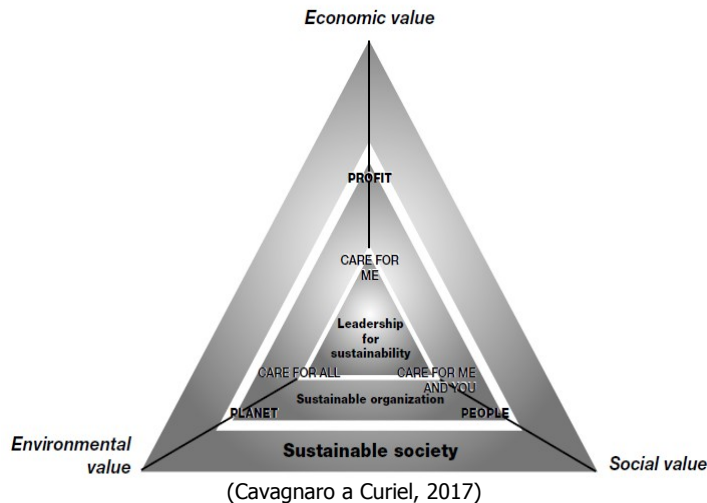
Economic value

PROFIT

CARE FOR ME

Leadership for sustainability

CARE FOR ALL

CARE FOR ME AND YOU

Sustainable organization

PLANET

PEOPLE

Sustainable society

Environmental value

Social value

(Cavagnaro a Curiel, 2017)